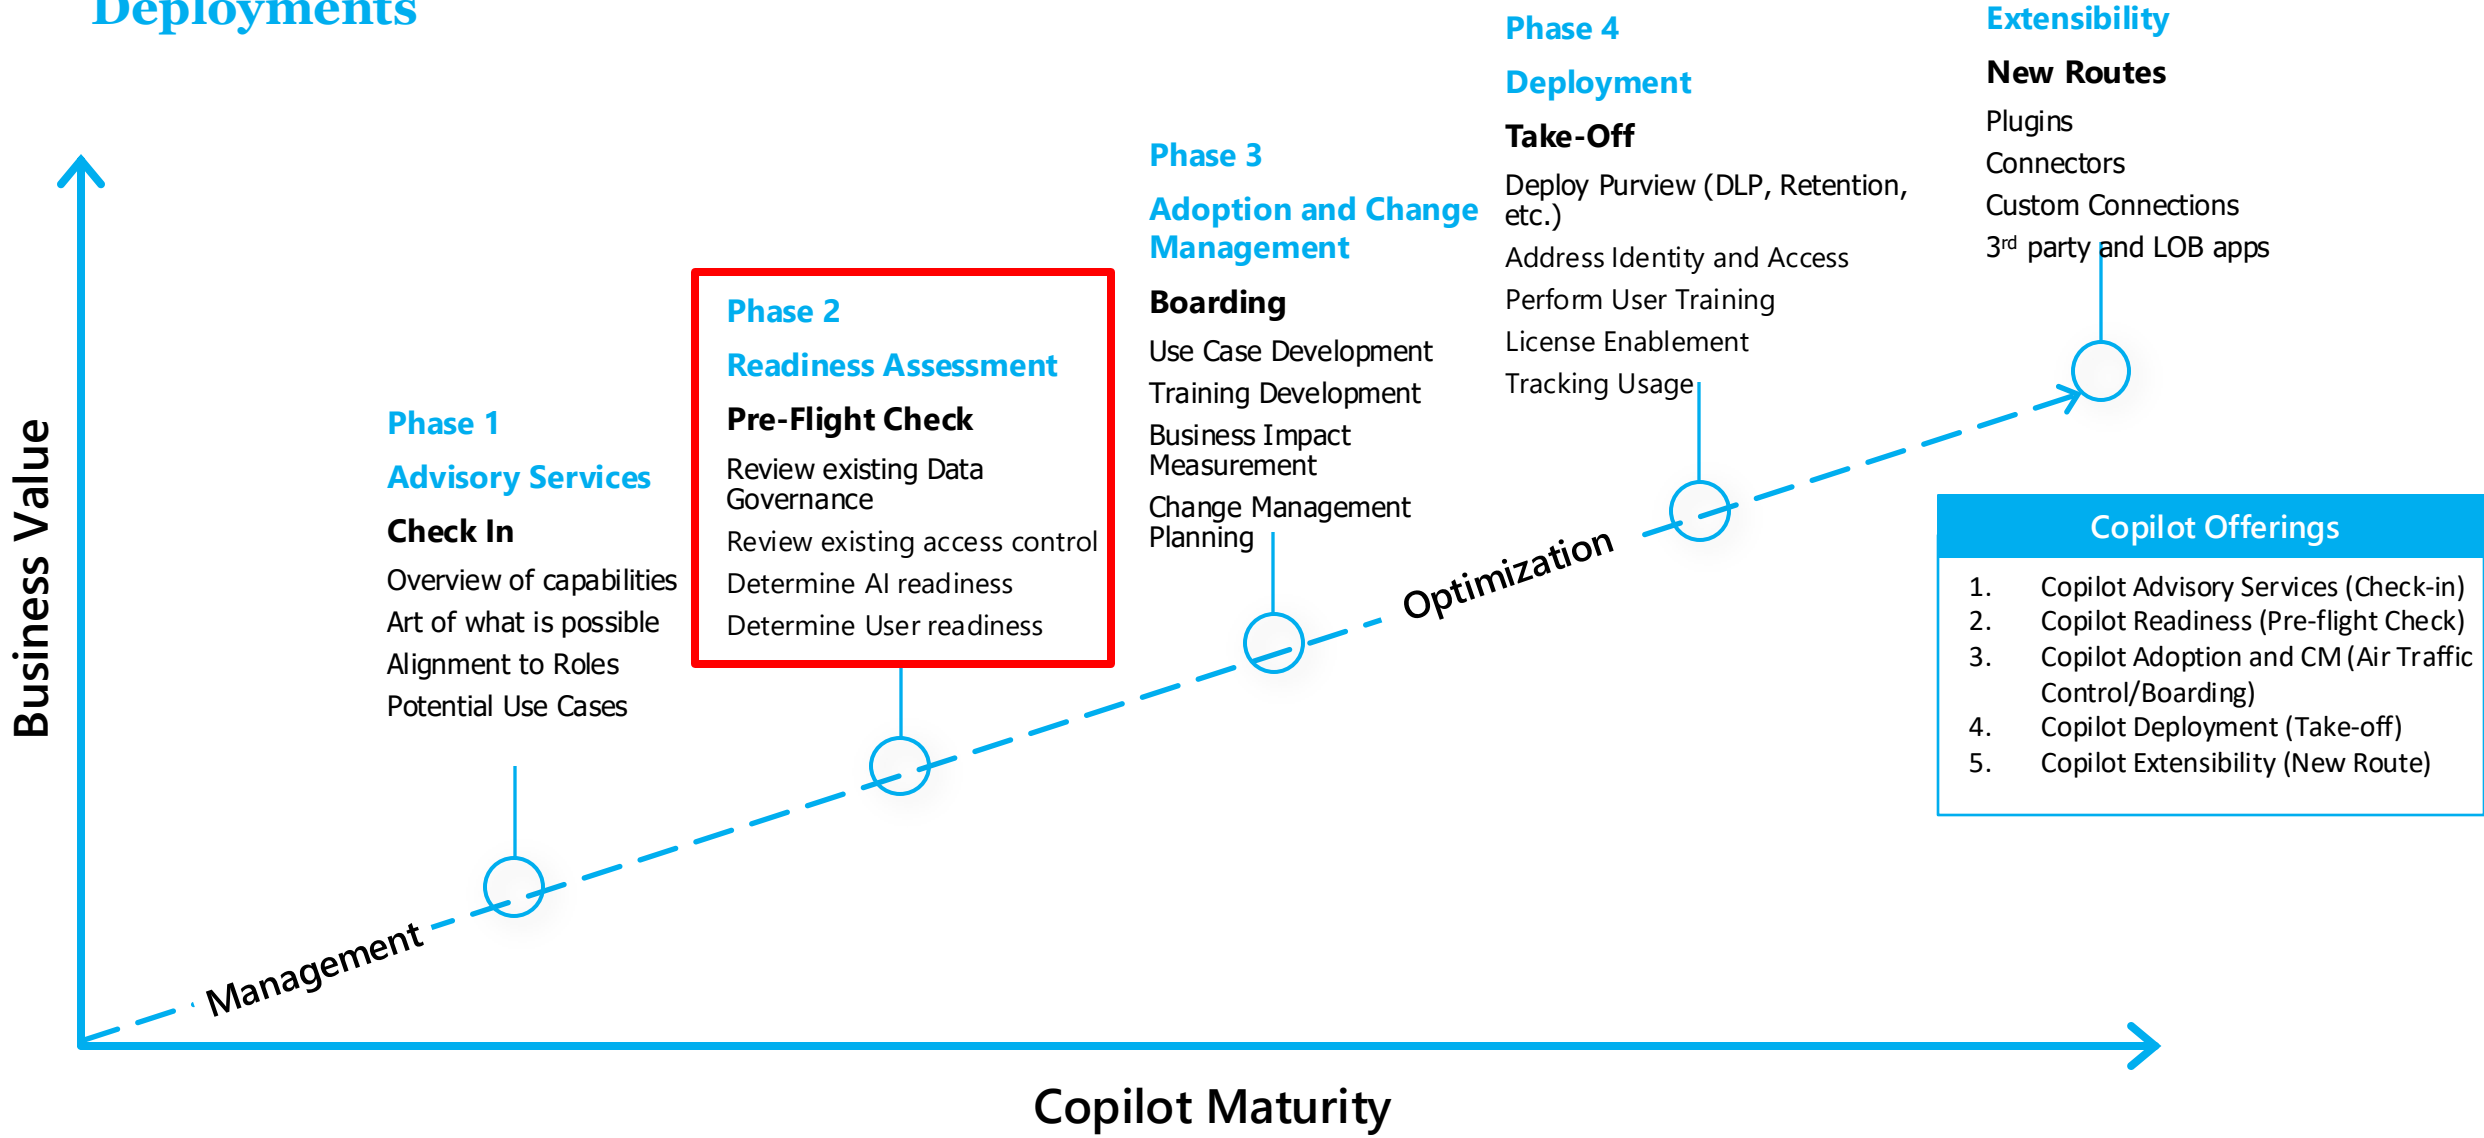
Deployments

Phase 4

Deployment

Take-Off

Deploy Purview (DLP, Retention, etc.)

Address Identity and Access

Perform User Training

License Enablement

Tracking Usage

Extensibility

New Routes

Plugins

Connectors

Custom Connections

3rd party and LOB apps

Phase 3

Adoption and Change Management

Boarding

Use Case Development

Training Development

Business Impact Measurement

Change Management Planning

Phase 2

Readiness Assessment

Pre-Flight Check

Review existing Data Governance

Review existing access control

Determine AI readiness

Determine User readiness

Phase 1

Advisory Services

Check In

Overview of capabilities

Art of what is possible

Alignment to Roles

Potential Use Cases

Business Value

Management

Optimization

Copilot Offerings

1. Copilot Advisory Services (Check-in)
2. Copilot Readiness (Pre-flight Check)
3. Copilot Adoption and CM (Air Traffic Control/Boarding)
4. Copilot Deployment (Take-off)
5. Copilot Extensibility (New Route)

Copilot Maturity